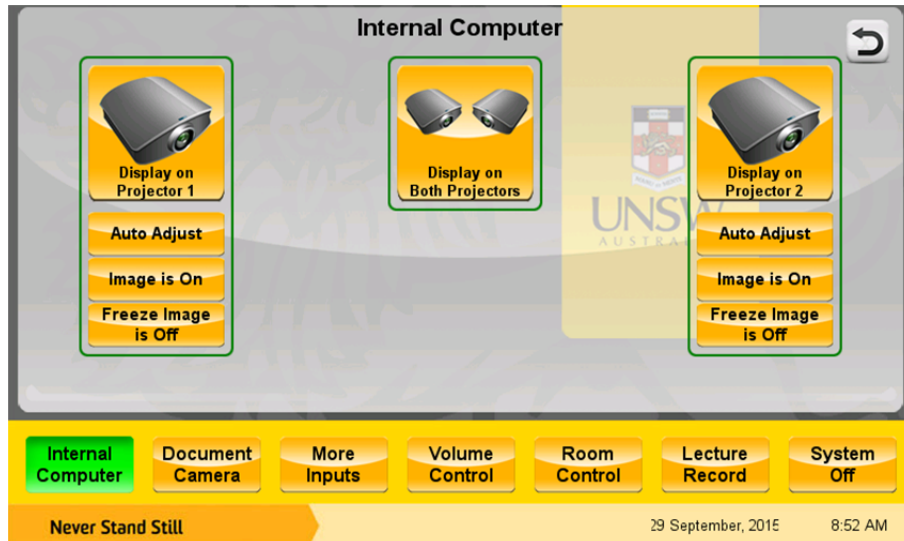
Internal Computer

Display on Projector 1

Auto Adjust

Image is On

Freeze Image is Off

Display on Both Projectors

UNSW
AUSTRA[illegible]

Display on Projector 2

Auto Adjust

Image is On

Freeze Image is Off

Internal Computer

Document Camera

More Inputs

Volume Control

Room Control

Lecture Record

System Off

Never Stand Still

29 September, 2015

8:52 AM